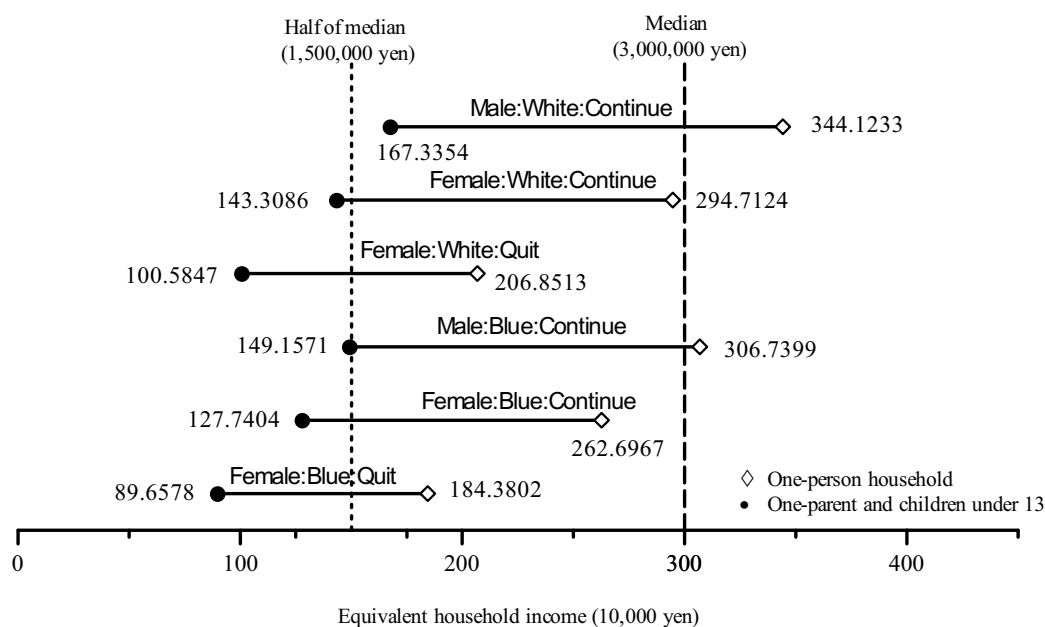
Half of median (1,500,000 yen)

Median (3,000,000 yen)

Male:White:Continue
167.3354
344.1233

Female:White:Continue
143.3086
294.7124

Female:White:Quit
100.5847
206.8513

Male:Blue:Continue
149.1571
306.7399

Female:Blue:Continue
127.7404
262.6967

Female:Blue:Quit
89.6578
184.3802

◇ One-person household
● One-parent and children under 13

0
100
200
300
400

Equivalent household income (10,000 yen)